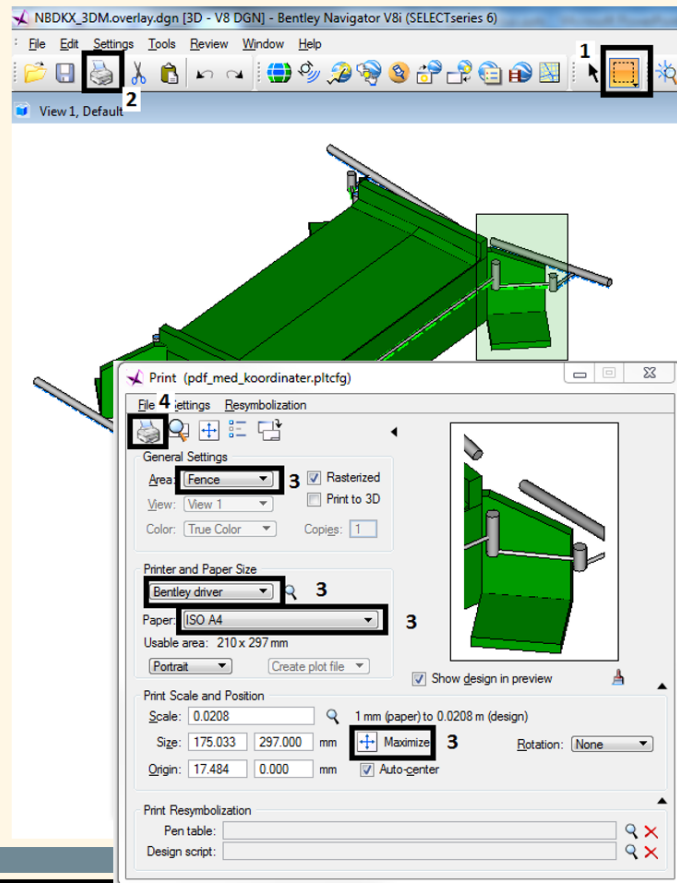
NBDKX_3DM.overlay.dgn [3D - V8 DGN] - Bentley Navigator V8i (SELECTseries 6)

File Edit Settings Tools Review Window Help

1

2

View 1, Default

Print (pdf_med_koordinater.pltcfg)

File 4 Settings Resymbolization

General Settings

Area: Fence 3

Rasterized

View: View 1

Print to 3D

Color: True Color

Copies: 1

Printer and Paper Size

Bentley driver 3

Paper: ISO A4 3

Usable area: 210 x 297 mm

Portrait

Create plot file

Show design in preview

Print Scale and Position

Scale: 0.0208

1 mm (paper) to 0.0208 m (design)

Size: 175.033 297.000 mm

Maximize 3

Rotation: None

Origin: 17.484 0.000 mm

Auto-center

Print Resymbolization

Pen table:

Design script: